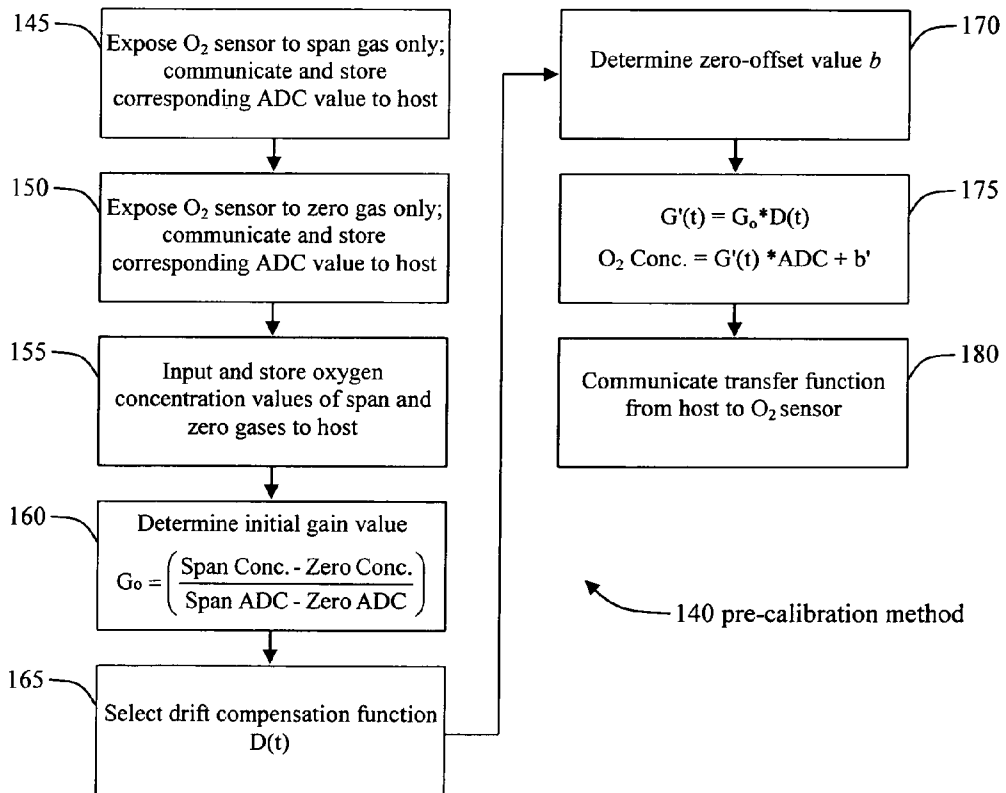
145

Expose $O_2$ sensor to span gas only; communicate and store corresponding ADC value to host

150

Expose $O_2$ sensor to zero gas only; communicate and store corresponding ADC value to host

155

Input and store oxygen concentration values of span and zero gases to host

160

Determine initial gain value

$G_o = \left( \frac{\text{Span Conc. - Zero Conc.}}{\text{Span ADC - Zero ADC}} \right)$

165

Select drift compensation function D(t)

170

Determine zero-offset value $b$

175

$G'(t) = G_o * D(t)$

$O_2$ Conc. = G'(t) *ADC + b'

180

Communicate transfer function from host to $O_2$ sensor

140 pre-calibration method